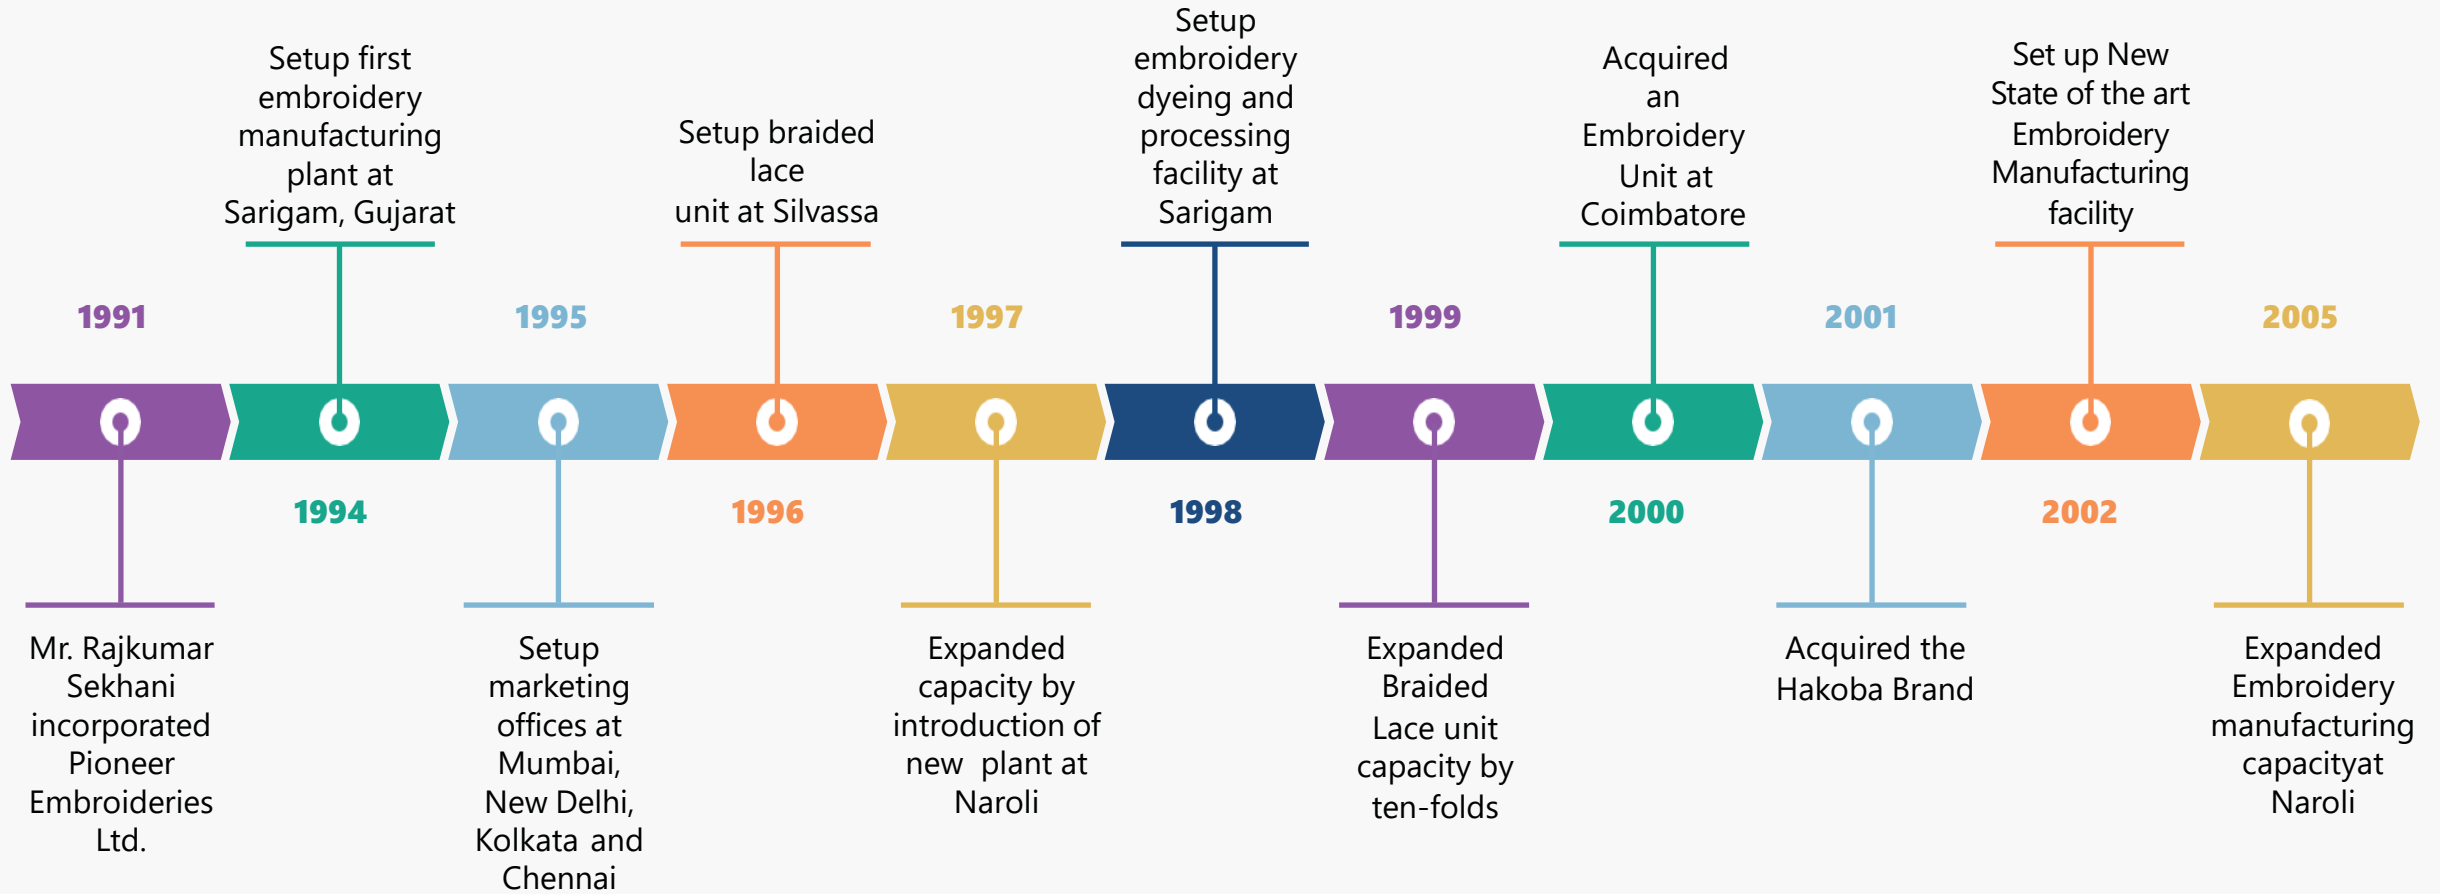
Setup first embroidery manufacturing plant at Sarigam, Gujarat

Setup braided lace unit at Silvassa

Setup embroidery dyeing and processing facility at Sarigam

Acquired an Embroidery Unit at Coimbatore

Set up New State of the art Embroidery Manufacturing facility

1991

1995

1997

1999

2001

2005

1994

1996

1998

2000

2002

Mr. Rajkumar Sekhani incorporated Pioneer Embroideries Ltd.

Setup marketing offices at Mumbai, New Delhi, Kolkata and Chennai

Expanded capacity by introduction of new plant at Naroli

Expanded Braided Lace unit capacity by ten-folds

Acquired the Hakoba Brand

Expanded Embroidery manufacturing capacityat Naroli